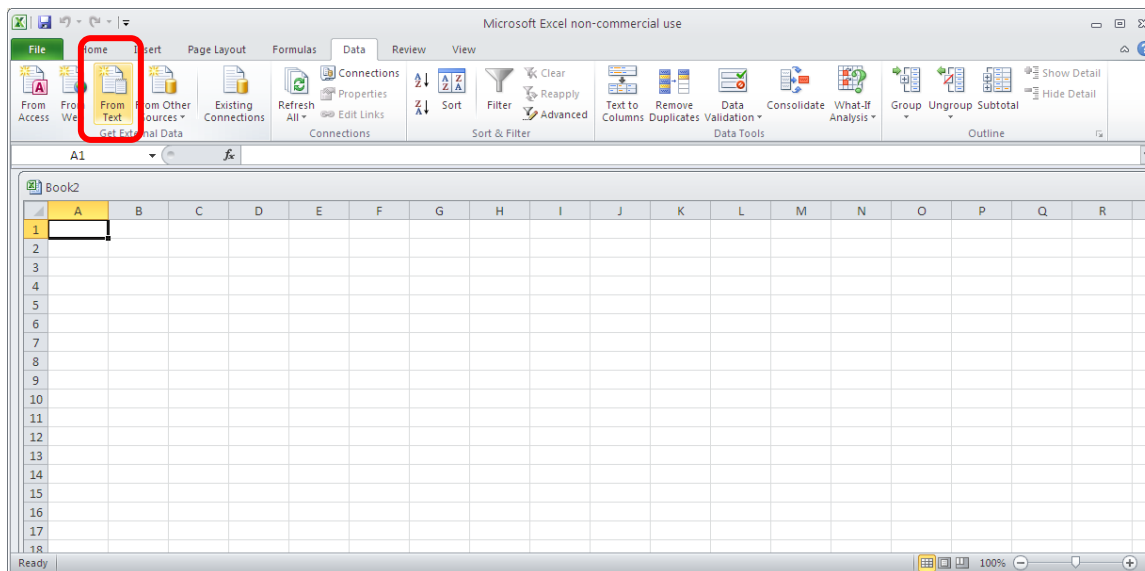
Microsoft Excel non-commercial use

File Home Insert Page Layout Formulas Data Review View

From Access From Web From Text From Other Sources Existing Connections
Get External Data

Refresh All Connections Properties Edit Links
Connections

Sort Filter Clear Reapply Advanced
Sort & Filter

Text to Columns Remove Duplicates Data Validation Consolidate What-If Analysis
Data Tools

Group Ungroup Subtotal Show Detail Hide Detail
Outline

A1 $f_x$

Book2

| | A | B | C | D | E | F | G | H | I | J | K | L | M | N | O | P | Q | R |
|---|---|---|---|---|---|---|---|---|---|---|---|---|---|---|---|---|---|---|
| 1 | | | | | | | | | | | | | | | | | | |
| 2 | | | | | | | | | | | | | | | | | | |
| 3 | | | | | | | | | | | | | | | | | | |
| 4 | | | | | | | | | | | | | | | | | | |
| 5 | | | | | | | | | | | | | | | | | | |
| 6 | | | | | | | | | | | | | | | | | | |
| 7 | | | | | | | | | | | | | | | | | | |
| 8 | | | | | | | | | | | | | | | | | | |
| 9 | | | | | | | | | | | | | | | | | | |
| 10 | | | | | | | | | | | | | | | | | | |
| 11 | | | | | | | | | | | | | | | | | | |
| 12 | | | | | | | | | | | | | | | | | | |
| 13 | | | | | | | | | | | | | | | | | | |
| 14 | | | | | | | | | | | | | | | | | | |
| 15 | | | | | | | | | | | | | | | | | | |
| 16 | | | | | | | | | | | | | | | | | | |
| 17 | | | | | | | | | | | | | | | | | | |
| 18 | | | | | | | | | | | | | | | | | | |

Ready 100%